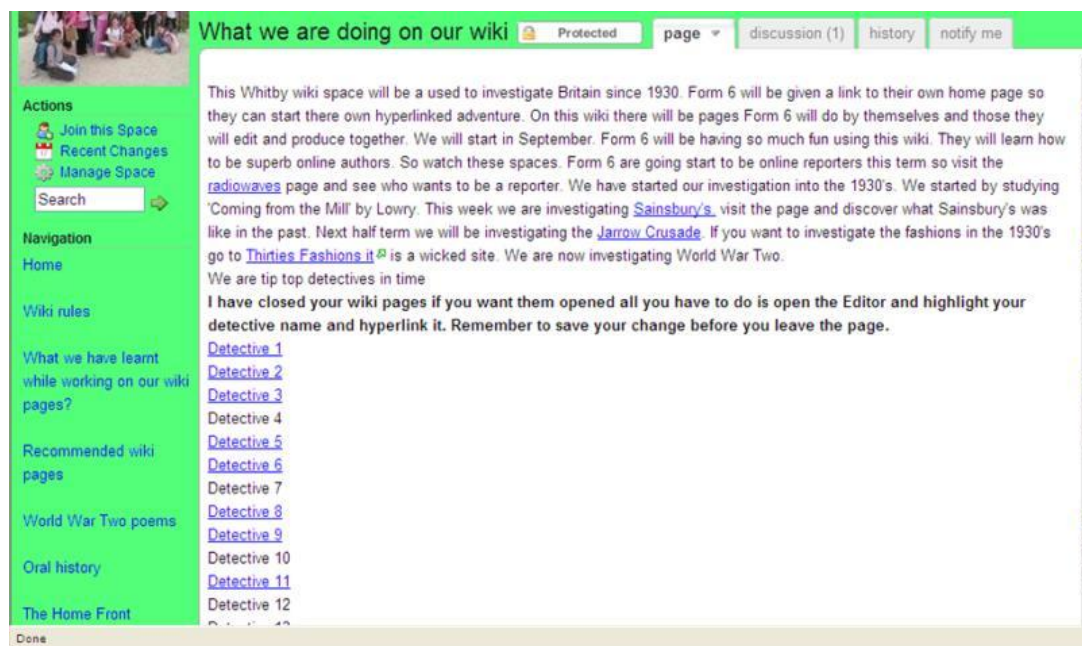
What we are doing on our wiki

Protected

page

discussion (1)

history

notify me

Actions

Join this Space

Recent Changes

Manage Space

Search

Navigation

Home

Wiki rules

What we have learnt while working on our wiki pages?

Recommended wiki pages

World War Two poems

Oral history

The Home Front

This Whitby wiki space will be a used to investigate Britain since 1930. Form 6 will be given a link to their own home page so they can start there own hyperlinked adventure. On this wiki there will be pages Form 6 will do by themselves and those they will edit and produce together. We will start in September. Form 6 will be having so much fun using this wiki. They will learn how to be superb online authors. So watch these spaces. Form 6 are going start to be online reporters this term so visit the radiowaves page and see who wants to be a reporter. We have started our investigation into the 1930's. We started by studying 'Coming from the Mill' by Lowry. This week we are investigating Sainsbury's. visit the page and discover what Sainsbury's was like in the past. Next half term we will be investigating the Jarrow Crusade. If you want to investigate the fashions in the 1930's go to Thirties Fashions it is a wicked site. We are now investigating World War Two.
We are tip top detectives in time

**I have closed your wiki pages if you want them opened all you have to do is open the Editor and highlight your detective name and hyperlink it. Remember to save your change before you leave the page.**

Detective 1
Detective 2
Detective 3
Detective 4
Detective 5
Detective 6
Detective 7
Detective 8
Detective 9
Detective 10
Detective 11
Detective 12
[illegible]

Done